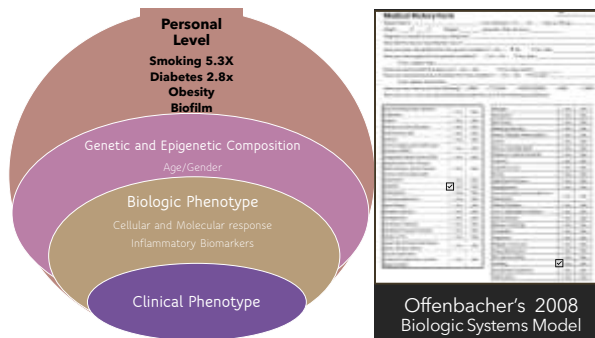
Personal Level
Smoking 5.3X
Diabetes 2.8x
Obesity
Biofilm

Genetic and Epigenetic Composition
Age/Gender

Biologic Phenotype
Cellular and Molecular response
Inflammatory Biomarkers

Clinical Phenotype

Medical History Form
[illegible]

Offenbacher's 2008
Biologic Systems Model